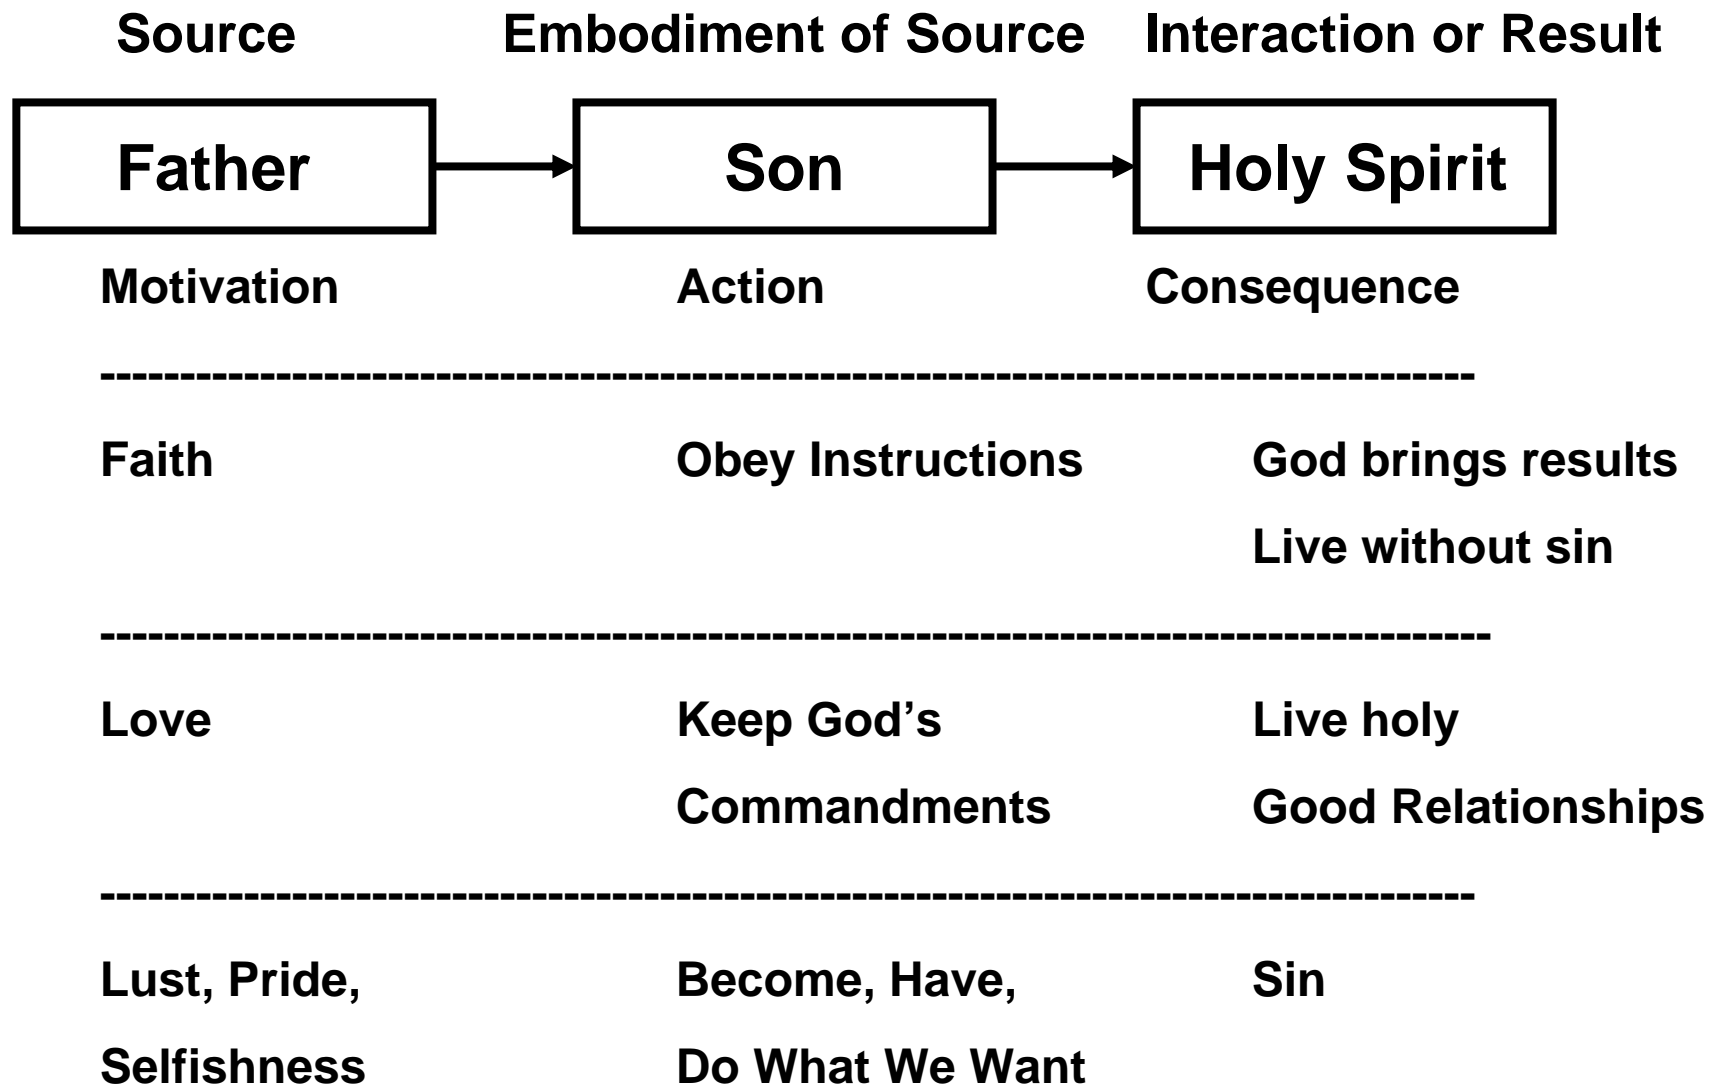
Source Embodiment of Source Interaction or Result

Father Son Holy Spirit

Motivation Action Consequence

--------------------------------------------------------------------------------

Faith Obey Instructions God brings results
Live without sin

--------------------------------------------------------------------------------

Love Keep God's Commandments Live holy
Good Relationships

--------------------------------------------------------------------------------

Lust, Pride, Selfishness Become, Have, Do What We Want Sin